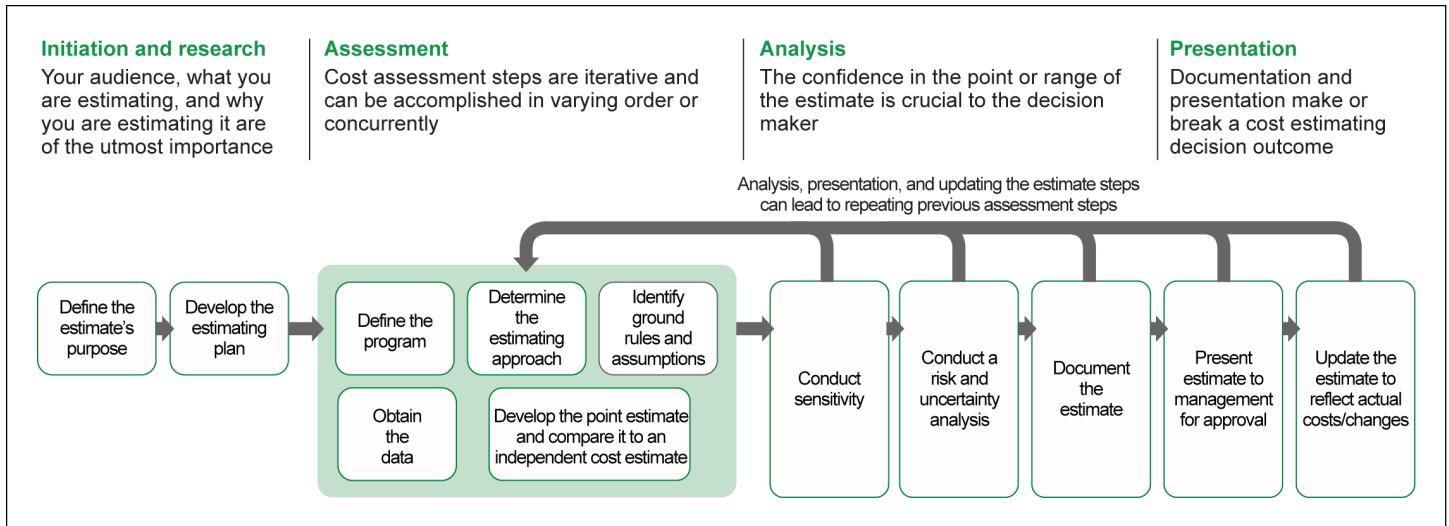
Initiation and research
Your audience, what you are estimating, and why you are estimating it are of the utmost importance

Assessment
Cost assessment steps are iterative and can be accomplished in varying order or concurrently

Analysis
The confidence in the point or range of the estimate is crucial to the decision maker

Presentation
Documentation and presentation make or break a cost estimating decision outcome

Analysis, presentation, and updating the estimate steps can lead to repeating previous assessment steps

Define the estimate's purpose

Develop the estimating plan

Define the program

Determine the estimating approach

Identify ground rules and assumptions

Obtain the data

Develop the point estimate and compare it to an independent cost estimate

Conduct sensitivity

Conduct a risk and uncertainty analysis

Document the estimate

Present estimate to management for approval

Update the estimate to reflect actual costs/changes